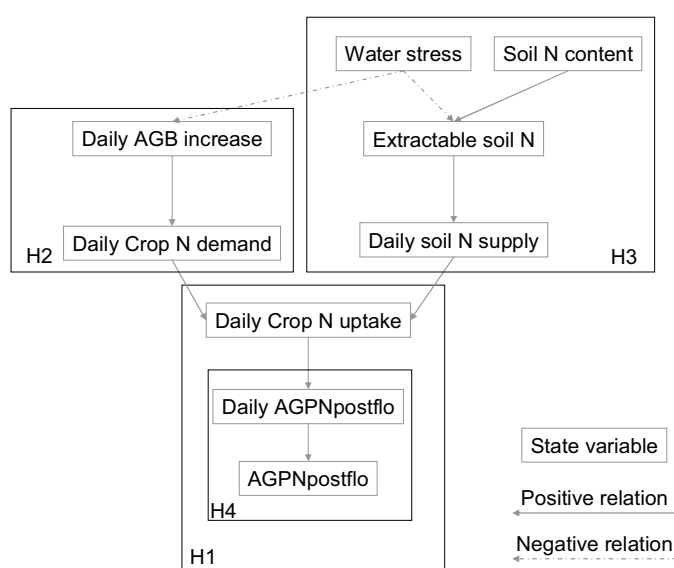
Water stress
Soil N content
Daily AGB increase
Extractable soil N
Daily Crop N demand
H2
Daily soil N supply
H3
Daily Crop N uptake
Daily AGPNpostflo
AGPNpostflo
H4
H1
State variable
Positive relation
Negative relation